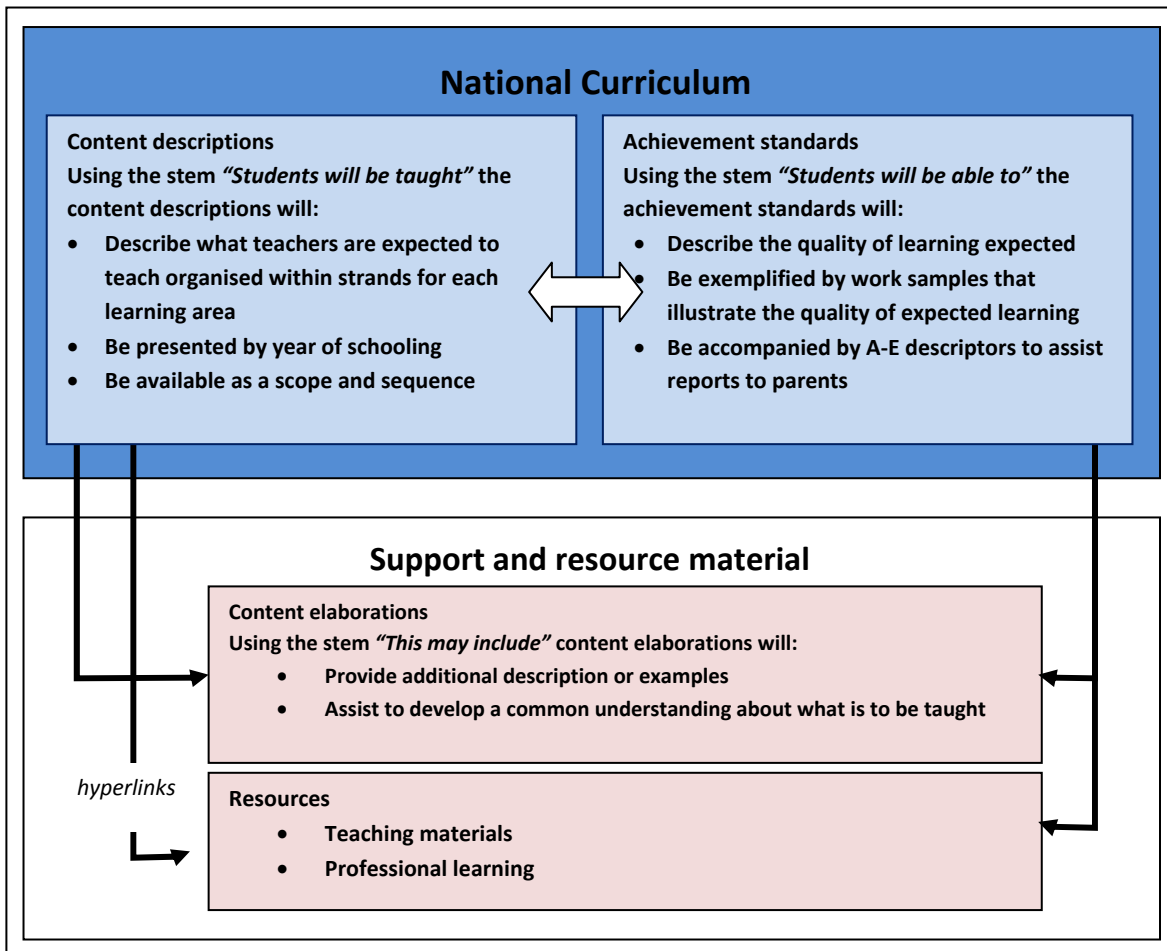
National Curriculum

Content descriptions
Using the stem "Students will be taught" the content descriptions will:
- Describe what teachers are expected to teach organised within strands for each learning area
- Be presented by year of schooling
- Be available as a scope and sequence

Achievement standards
Using the stem "Students will be able to" the achievement standards will:
- Describe the quality of learning expected
- Be exemplified by work samples that illustrate the quality of expected learning
- Be accompanied by A-E descriptors to assist reports to parents

Support and resource material

Content elaborations
Using the stem "This may include" content elaborations will:
- Provide additional description or examples
- Assist to develop a common understanding about what is to be taught

hyperlinks

Resources
- Teaching materials
- Professional learning